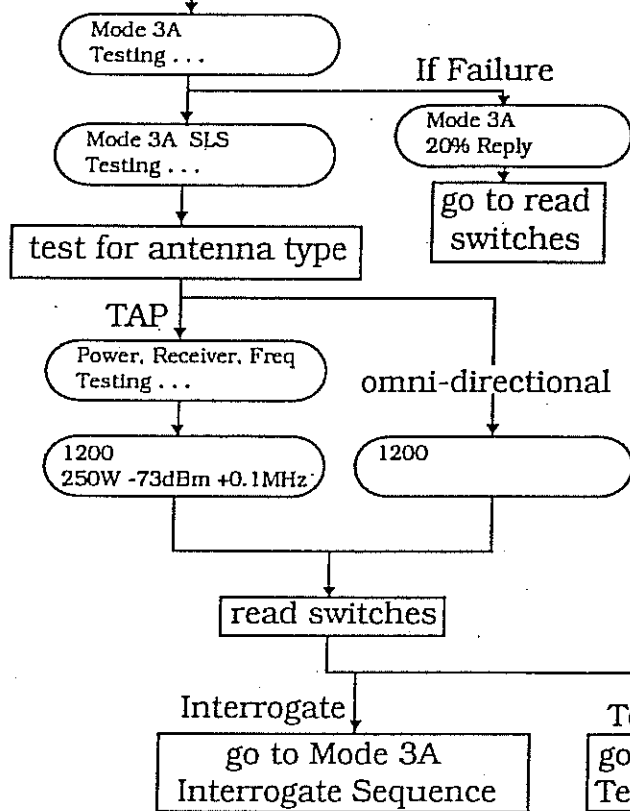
Mode 3A
Testing . . .

If Failure

Mode 3A
20% Reply

go to read switches

Mode 3A SLS
Testing . . .

test for antenna type

TAP

Power, Receiver, Freq
Testing . . .

omni-directional

1200
250W -73dBm +0.1MHz

1200

read switches

Interrogate

go to Mode 3A Interrogate Sequence

T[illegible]

go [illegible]
Te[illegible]